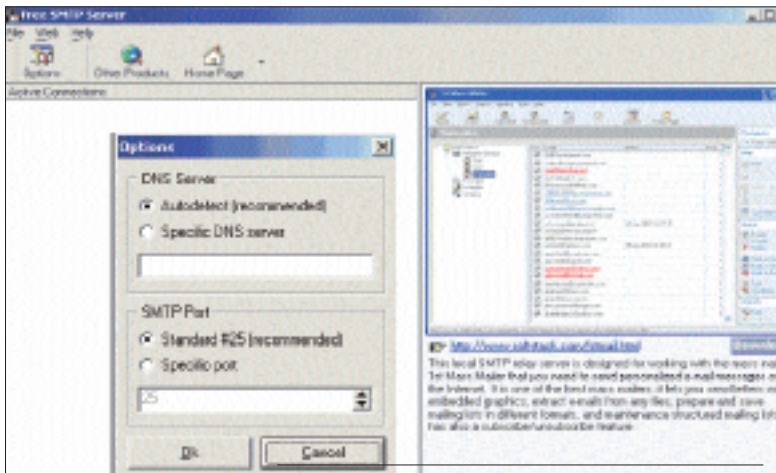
Free SMTP Server
File Web Help
Options Other Products Home Page
Active Connections
Options
DNS Server
Autodetect (recommended)
Specific DNS server
SMTP Port
Standard #25 (recommended)
Specific port
25
Ok Cancel
http://www.softstack.com/atmail.html
This local SMTP relay server is designed for working with the mass mai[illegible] 1st Mass Mailer that you need to send personalized e-mail messages o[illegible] the Internet. It is one of the best mass mailers, it lets you send letters w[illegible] embedded graphics, extract e-mails from any files, prepare and save mailing lists in different formats, and maintenance structured mailing lis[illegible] has also a subscriber/unsubscriber feature.